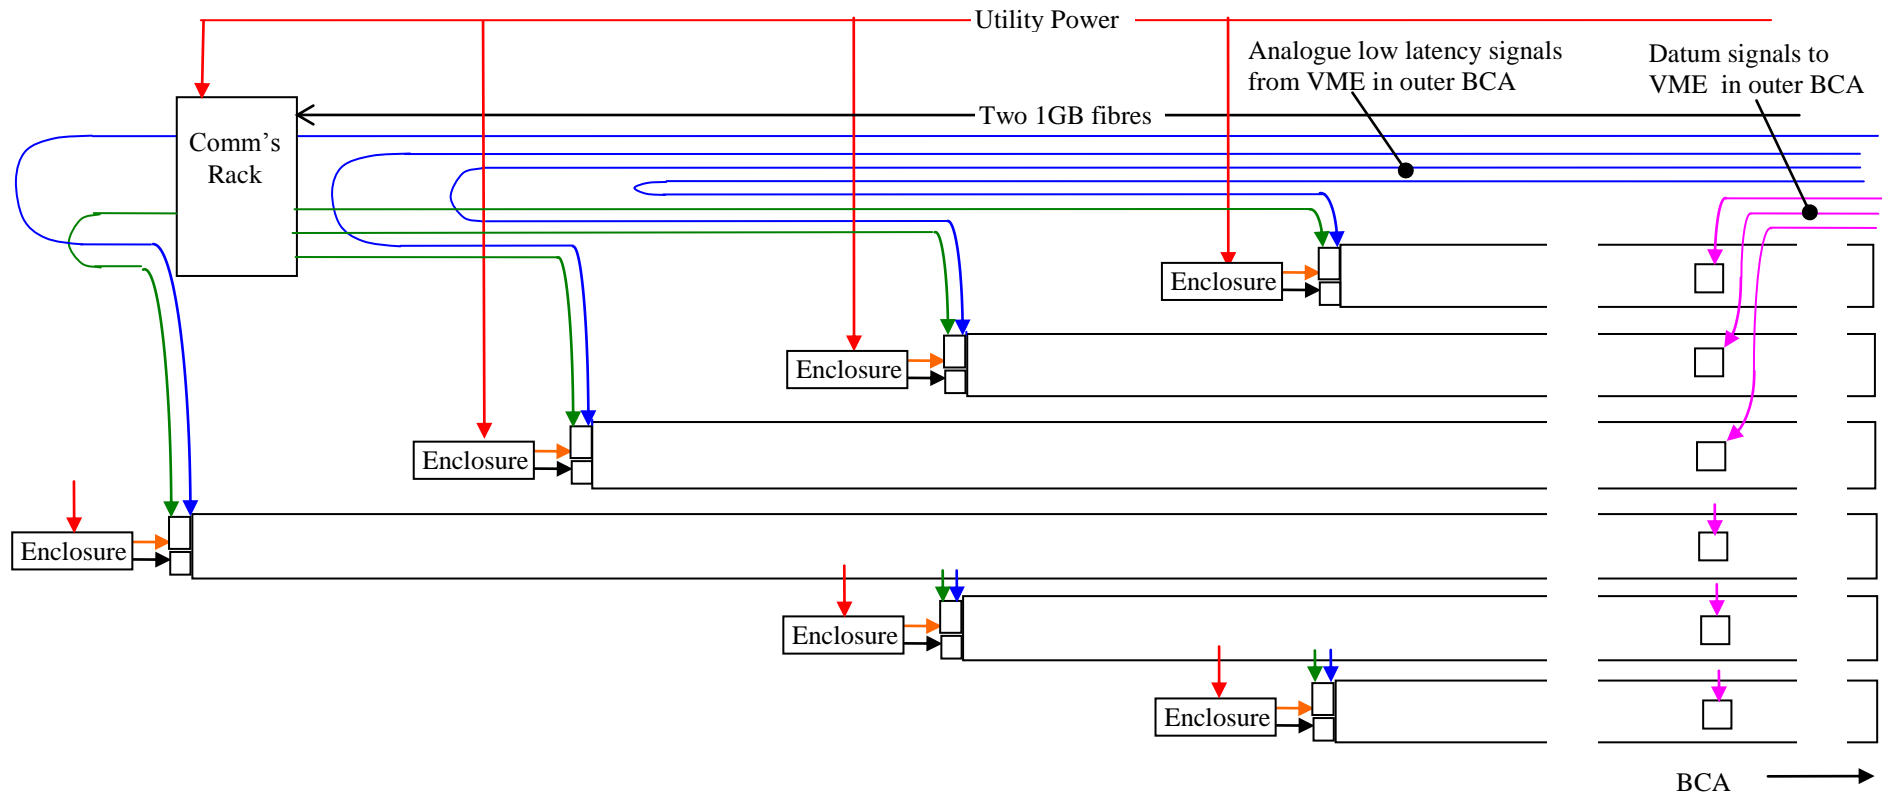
Utility Power

Analogue low latency signals from VME in outer BCA

Datum signals to VME in outer BCA

Comm's Rack

Two 1GB fibres

Enclosure

Enclosure

Enclosure

Enclosure

Enclosure

Enclosure

BCA